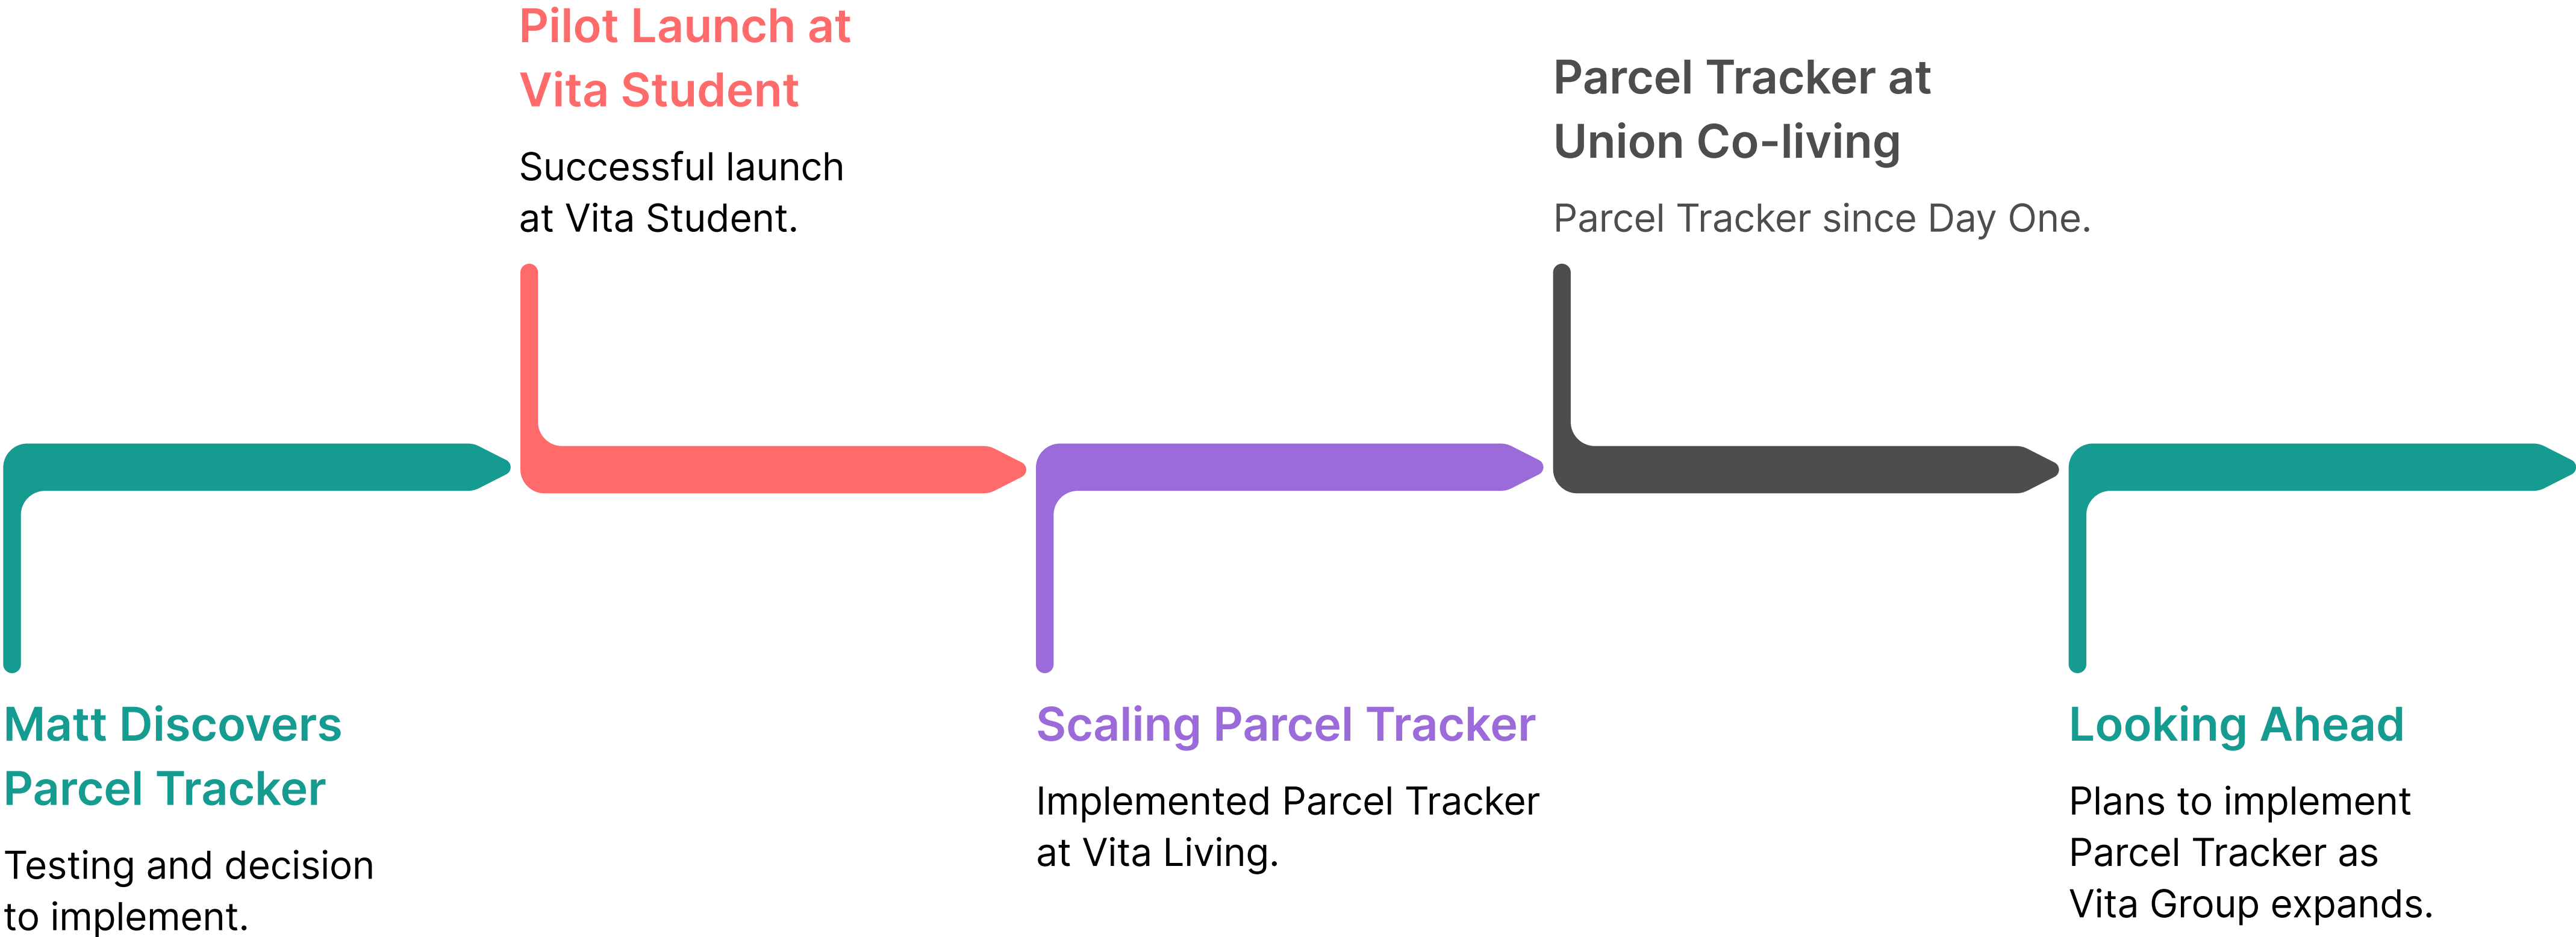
Pilot Launch at Vita Student

Successful launch at Vita Student.

Parcel Tracker at Union Co-living

Parcel Tracker since Day One.

Matt Discovers Parcel Tracker

Testing and decision to implement.

Scaling Parcel Tracker

Implemented Parcel Tracker at Vita Living.

Looking Ahead

Plans to implement Parcel Tracker as Vita Group expands.